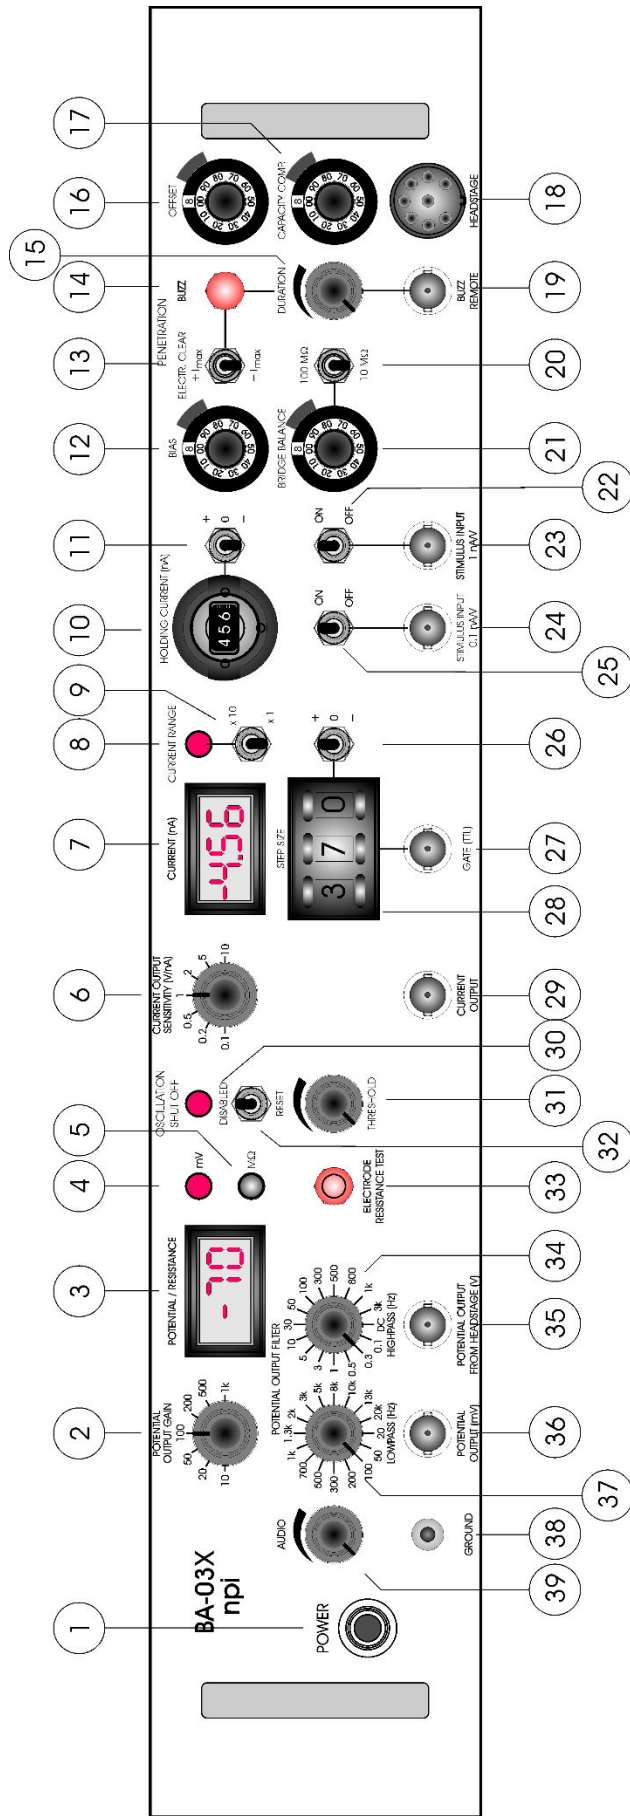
BA-03X
npi
POWER
AUDIO
GROUND
POTENTIAL OUTPUT GAIN
10 20 50 100 200 500 1k
POTENTIAL OUTPUT FILTER
100 200 300 500 700 1k 1.3k 2k 3k 5k 8k 10k 13k 20k 50
LOWPASS (Hz)
0.3 0.5 1 3 5 10 30 50 100 300 500 800 1k 3k DC
HIGHPASS (Hz)
POTENTIAL OUTPUT (mV)
POTENTIAL OUTPUT FROM HEADSTAGE (V)
POTENTIAL / RESISTANCE
-70
mV
MΩ
ELECTRODE RESISTANCE TEST
OSCILLATION SHUT OFF
DISABLED
RESET
THRESHOLD
CURRENT OUTPUT SENSITIVITY (V/nA)
0.1 0.2 0.5 1 2 5 10
CURRENT OUTPUT
CURRENT (nA)
-45.6
STEP SIZE
3 7 0
GATE (TTL)
CURRENT RANGE
x 10
x 1
+
0
–
HOLDING CURRENT (nA)
456
ON
OFF
STIMULUS INPUT 0.1 nA/V
STIMULUS INPUT 1 nA/V
BIAS
10 20 30 40 50 60 70 80 90 00
8
BRIDGE BALANCE
ELECTR. CLEAR
+ Imax
– Imax
100 MΩ
10 MΩ
PENETRATION
BUZZ
DURATION
BUZZ REMOTE
OFFSET
CAPACITY COMP.
HEADSTAGE
1 2 3 4 5 6 7 8 9 10 11 12 13 14 15 16 17 18 19 20 21 22 23 24 25 26 27 28 29 30 31 32 33 34 35 36 37 38 39